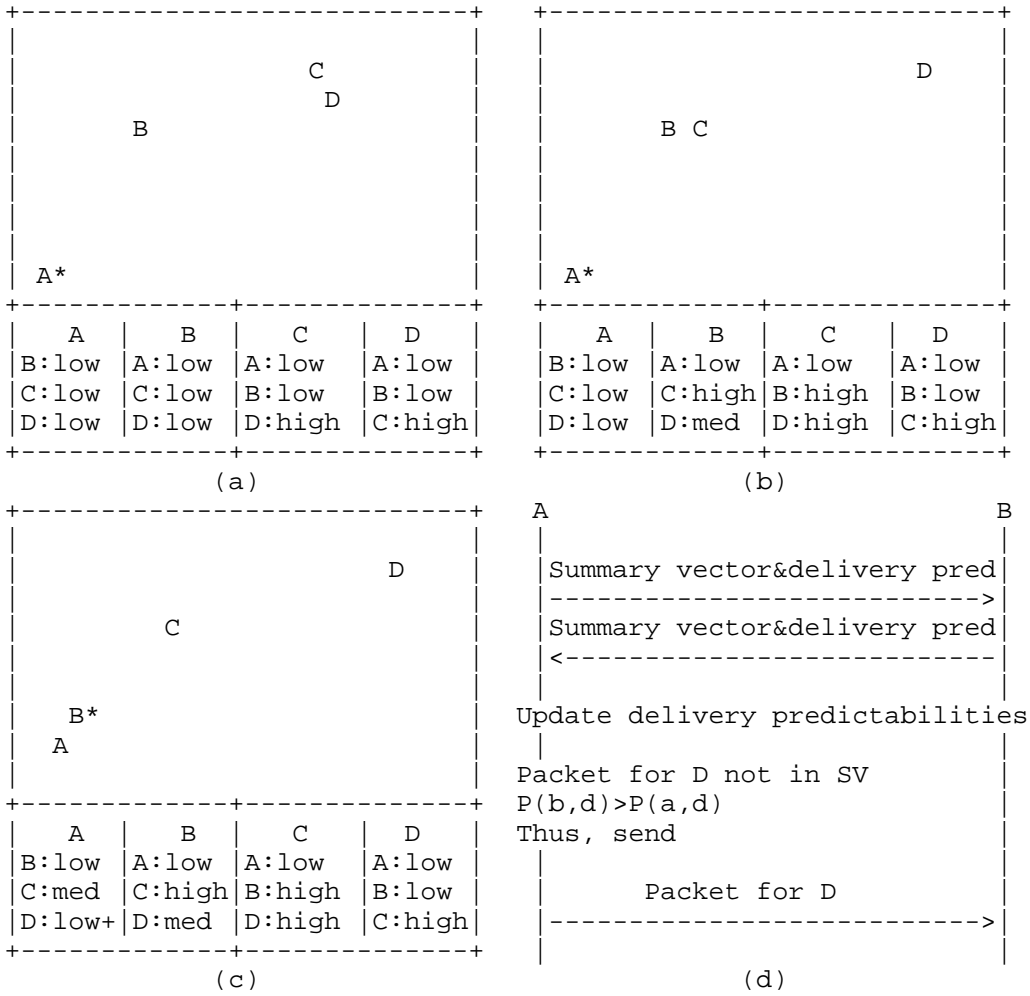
C
D
B

A*

| A | B | C | D |
|---|---|---|---|
| B:low | A:low | A:low | A:low |
| C:low | C:low | B:low | B:low |
| D:low | D:low | D:high | C:high |

(a)

D

B C

A*

| A | B | C | D |
|---|---|---|---|
| B:low | A:low | A:low | A:low |
| C:low | C:high | B:high | B:low |
| D:low | D:med | D:high | C:high |

(b)

D

C

B*
A

| A | B | C | D |
|---|---|---|---|
| B:low | A:low | A:low | A:low |
| C:med | C:high | B:high | B:low |
| D:low+ | D:med | D:high | C:high |

(c)

A B

Summary vector&delivery pred
--------------------------->
Summary vector&delivery pred
<---------------------------

Update delivery predictabilities

Packet for D not in SV
P(b,d)>P(a,d)
Thus, send

Packet for D
--------------------------->

(d)